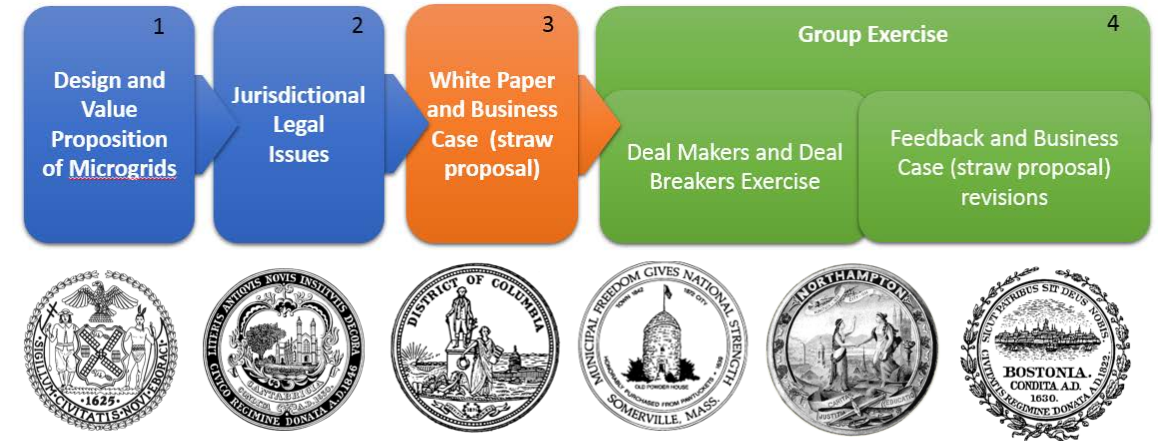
1

Design and Value Proposition of Microgrids

2

Jurisdictional Legal Issues

3

White Paper and Business Case (straw proposal)

4

Group Exercise

Deal Makers and Deal Breakers Exercise

Feedback and Business Case (straw proposal) revisions

·SIGILLUM·CIVITATIS·NOVI·EBORACI· ·1625·

LITERIS ANTIQUIS NOVIS INSTITUTIS DECORA CIVICO REGIMINE DONATA A.D. 1846 CANTABRIGIA

DISTRICT OF COLUMBIA

MUNICIPAL FREEDOM GIVES NATIONAL STRENGTH SOMERVILLE, MASS. OLD POWDER HOUSE

NORTHAMPTON

SICUT PATRIBUS SIT DEUS NOBIS CIVITATIS REGIMINE DONATA A.D. 1822. BOSTONIA. CONDITA A.D. 1630.